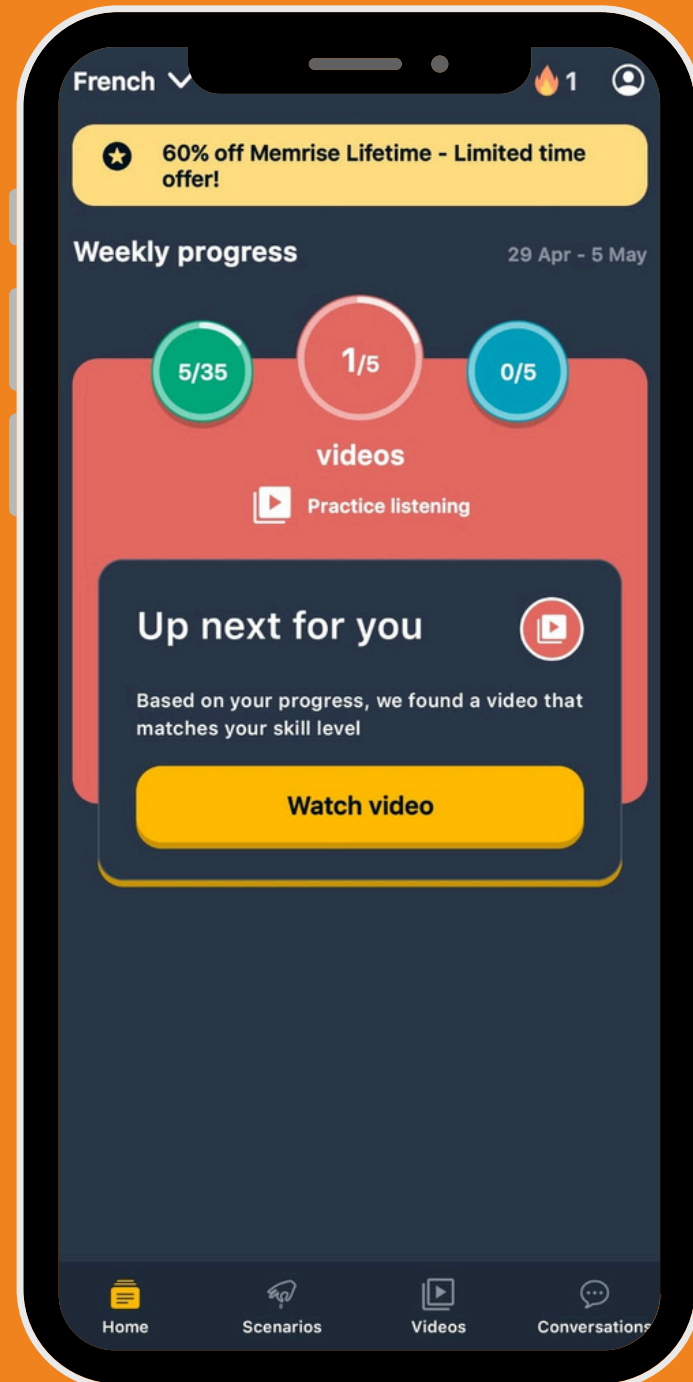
French

1

60% off Memrise Lifetime - Limited time offer!

Weekly progress

29 Apr - 5 May

5/35

1/5

0/5

videos

Practice listening

Up next for you

Based on your progress, we found a video that matches your skill level

Watch video

Home

Scenarios

Videos

Conversations